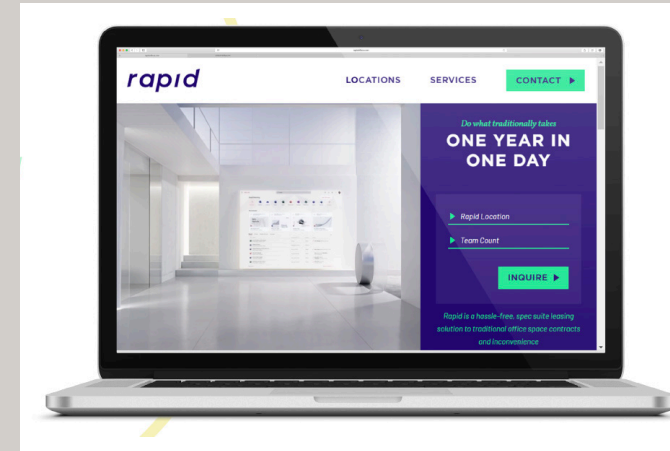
rapid

LOCATIONS

SERVICES

CONTACT ▶

Do what traditionally takes

ONE YEAR IN ONE DAY

▶ Rapid Location

▶ Team Count

INQUIRE ▶

Rapid is a hassle-free, spec suite leasing solution to traditional office space contracts and inconvenience